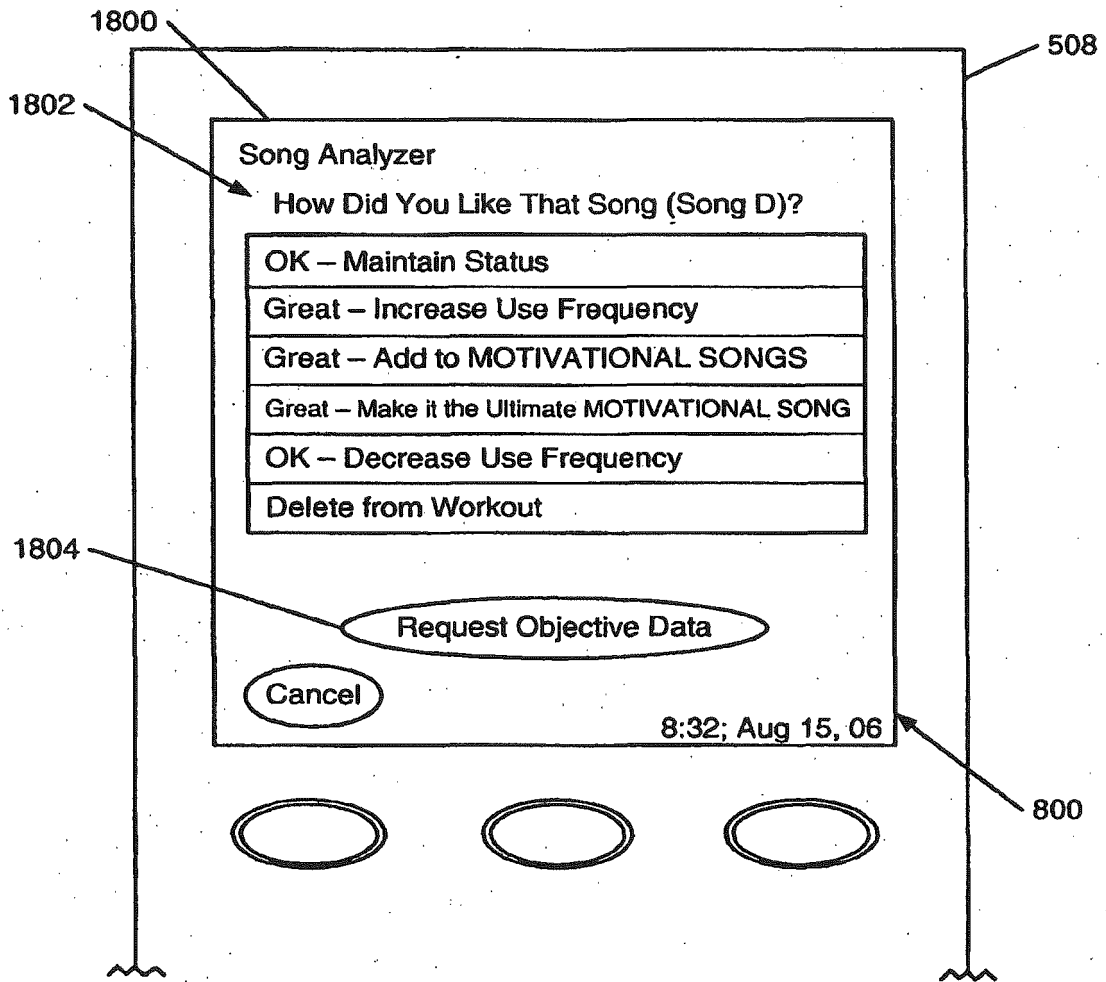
1800

508

1802

Song Analyzer

How Did You Like That Song (Song D)?

| OK – Maintain Status |
|---|
| Great – Increase Use Frequency |
| Great – Add to MOTIVATIONAL SONGS |
| Great – Make it the Ultimate MOTIVATIONAL SONG |
| OK – Decrease Use Frequency |
| Delete from Workout |

1804

Request Objective Data

Cancel

8:32; Aug 15, 06

800